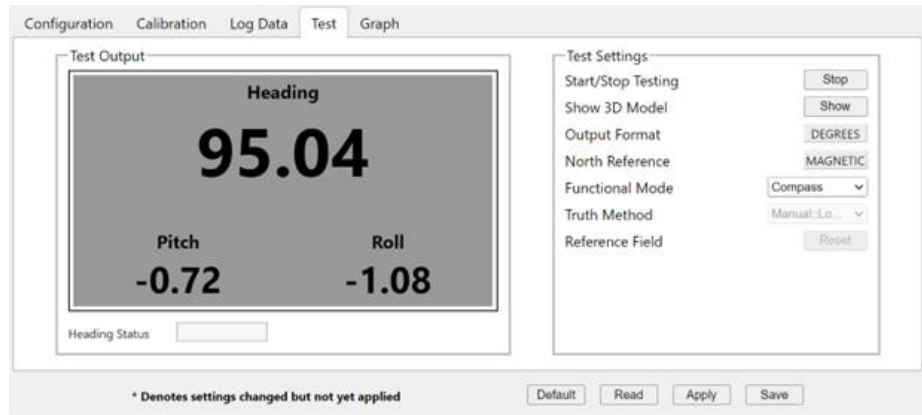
Configuration Calibration Log Data Test Graph

Test Output

Heading

95.04

Pitch

-0.72

Roll

-1.08

Heading Status

Test Settings

Start/Stop Testing Stop

Show 3D Model Show

Output Format DEGREES

North Reference MAGNETIC

Functional Mode Compass

Truth Method Manual::Lo...

Reference Field Reset

* Denotes settings changed but not yet applied

Default Read Apply Save